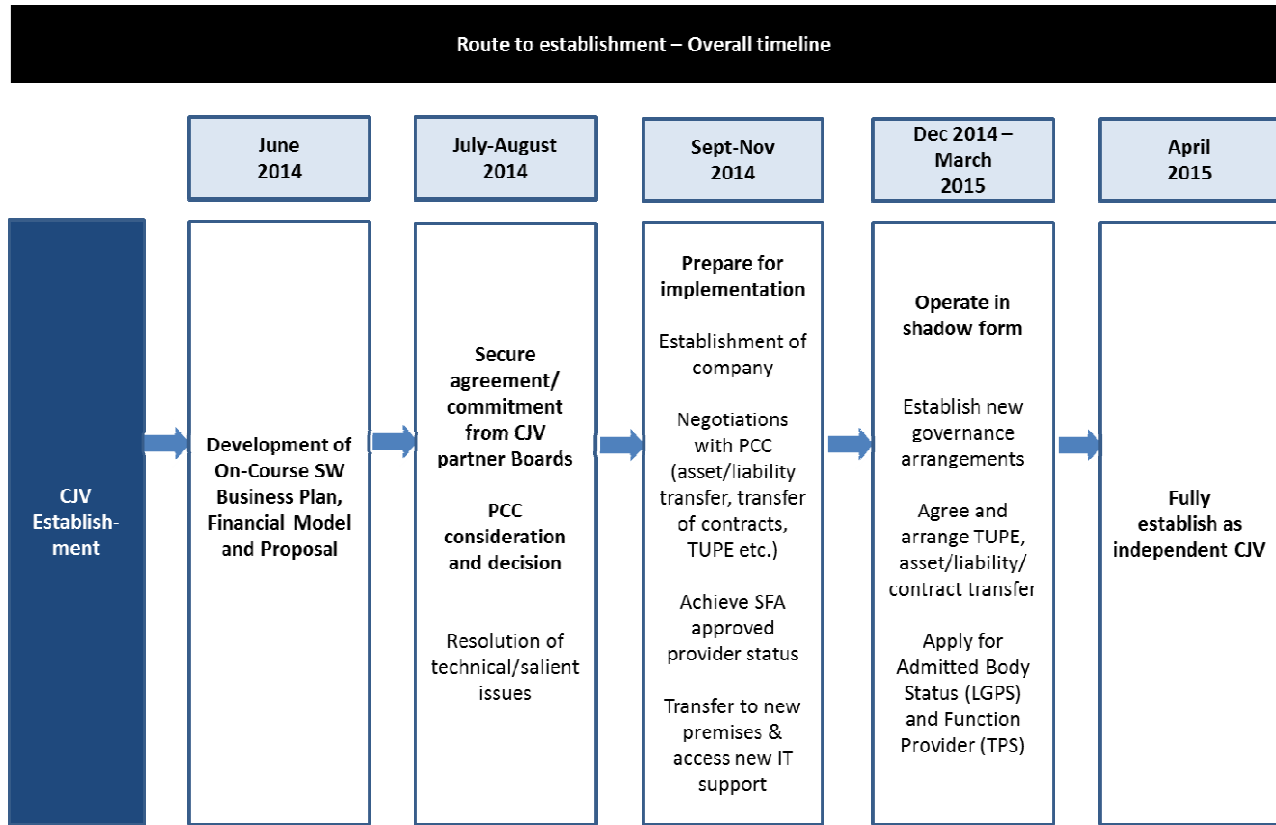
Route to establishment – Overall timeline

June 2014

July-August 2014

Sept-Nov 2014

Dec 2014 – March 2015

April 2015

CJV Establishment

Development of On-Course SW Business Plan, Financial Model and Proposal

Secure agreement/ commitment from CJV partner Boards

PCC consideration and decision

Resolution of technical/salient issues

Prepare for implementation

Establishment of company

Negotiations with PCC (asset/liability transfer, transfer of contracts, TUPE etc.)

Achieve SFA approved provider status

Transfer to new premises & access new IT support

Operate in shadow form

Establish new governance arrangements

Agree and arrange TUPE, asset/liability/ contract transfer

Apply for Admitted Body Status (LGPS) and Function Provider (TPS)

Fully establish as independent CJV